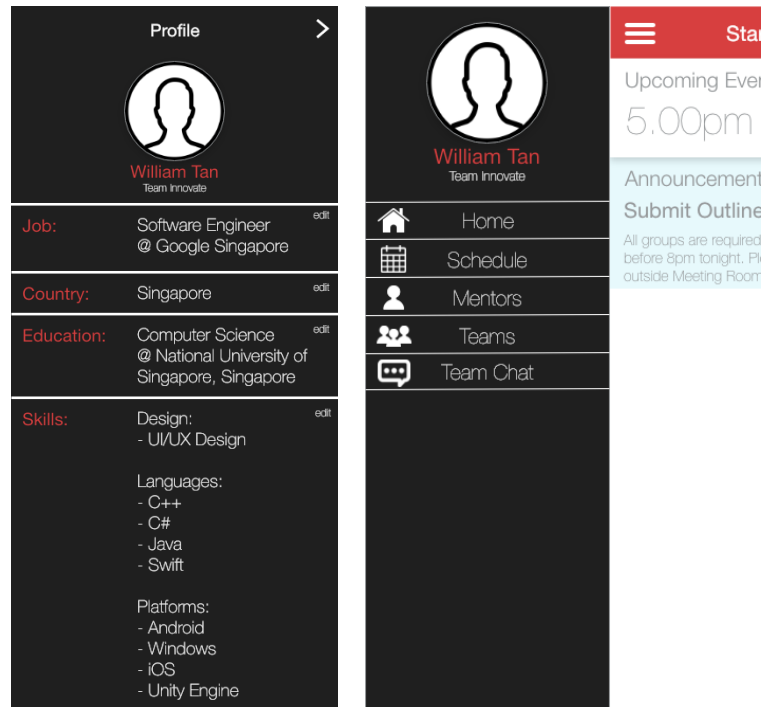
Profile

William Tan
Team Innovate

Job: Software Engineer @ Google Singapore edit

Country: Singapore edit

Education: Computer Science @ National University of Singapore, Singapore edit

Skills: edit
Design:
- UI/UX Design

Languages:
- C++
- C#
- Java
- Swift

Platforms:
- Android
- Windows
- iOS
- Unity Engine

William Tan
Team Innovate

Home
Schedule
Mentors
Teams
Team Chat

Star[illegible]

Upcoming Ever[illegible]
5.00pm

Announcement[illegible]
Submit Outline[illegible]
All groups are required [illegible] before 8pm tonight. Pl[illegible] outside Meeting Room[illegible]